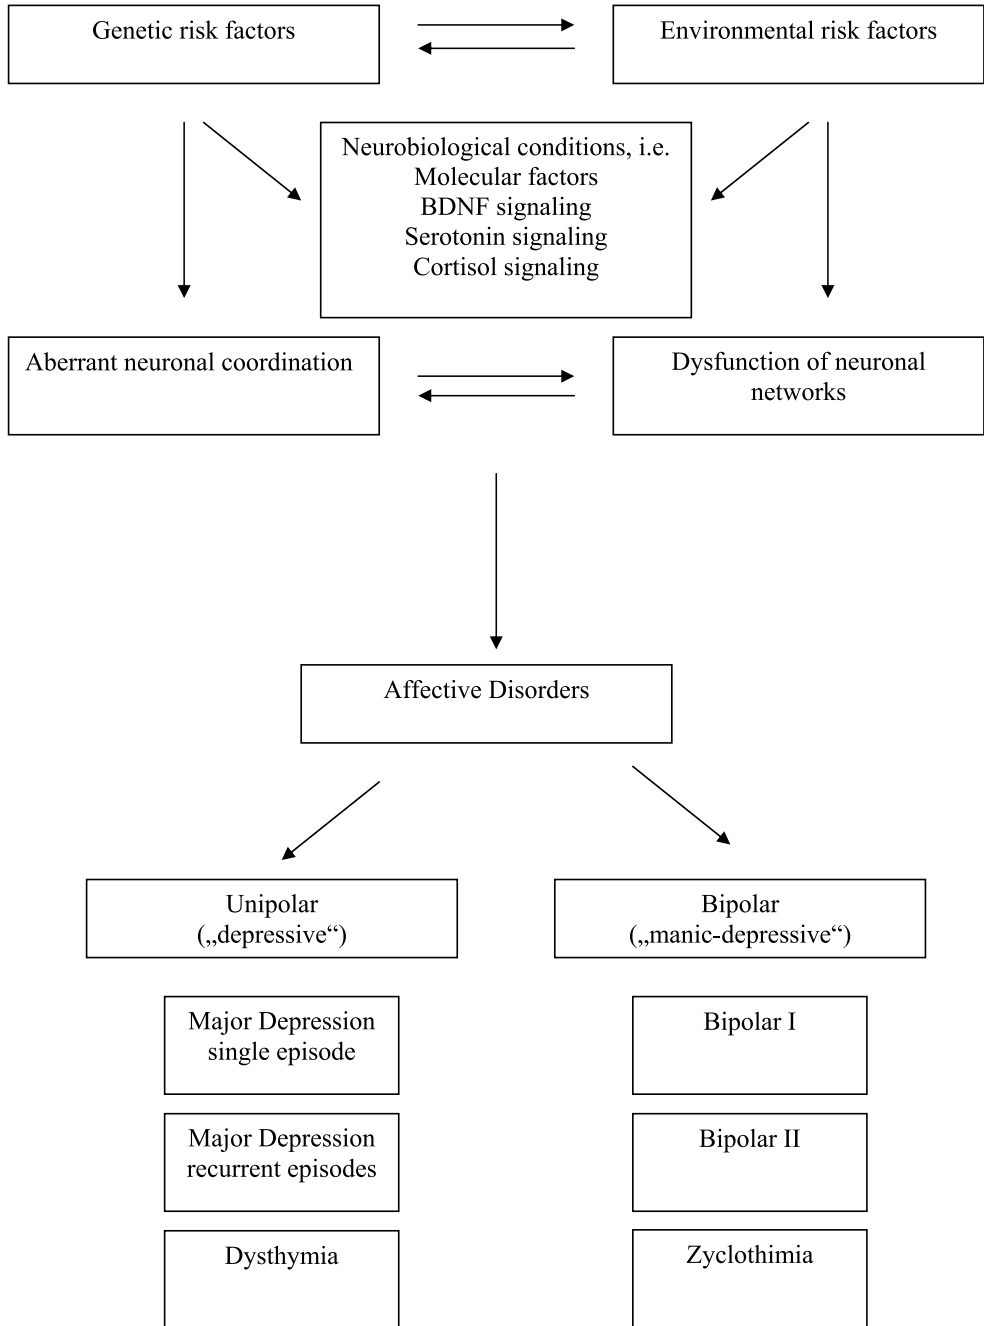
Genetic risk factors

Environmental risk factors

Neurobiological conditions, i.e.
Molecular factors
BDNF signaling
Serotonin signaling
Cortisol signaling

Aberrant neuronal coordination

Dysfunction of neuronal networks

Affective Disorders

Unipolar
(„depressive“)

Bipolar
(„manic-depressive“)

Major Depression single episode

Bipolar I

Major Depression recurrent episodes

Bipolar II

Dysthymia

Zyclothimia